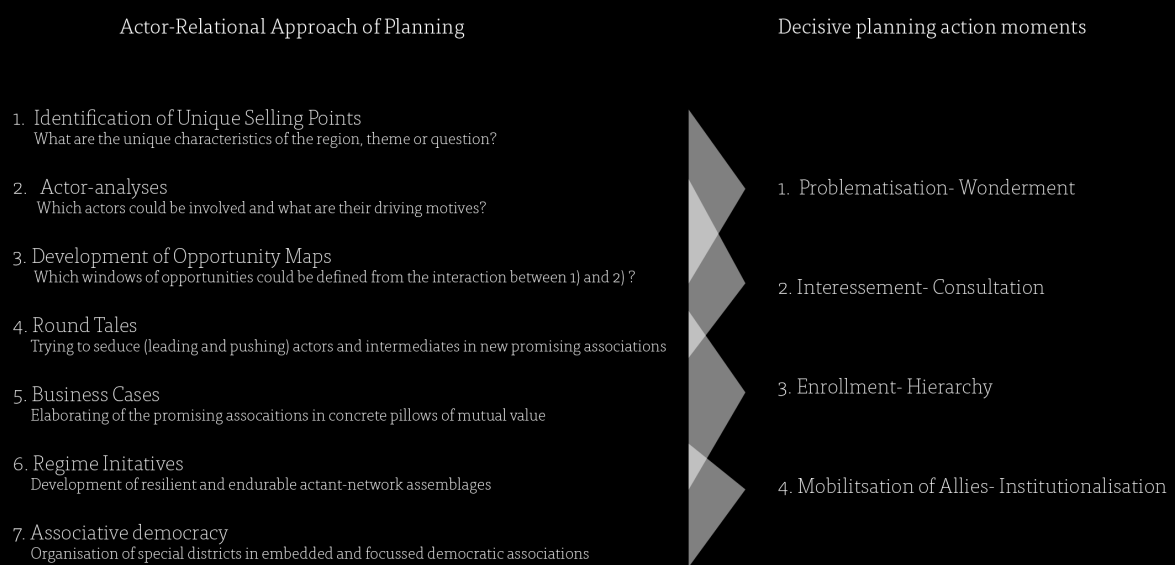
Actor-Relational Approach of Planning

Decisive planning action moments

1. Identification of Unique Selling Points
What are the unique characteristics of the region, theme or question?

2. Actor-analyses
Which actors could be involved and what are their driving motives?

3. Development of Opportunity Maps
Which windows of opportunities could be defined from the interaction between 1) and 2) ?

4. Round Tales
Trying to seduce (leading and pushing) actors and intermediates in new promising associations

5. Business Cases
Elaborating of the promising assocaitions in concrete pillows of mutual value

6. Regime Initatives
Development of resilient and endurable actant-network assemblages

7. Associative democracy
Organisation of special districts in embedded and focussed democratic associations

1. Problematisation- Wonderment

2. Interessement- Consultation

3. Enrollment- Hierarchy

4. Mobilitsation of Allies- Institutionalisation